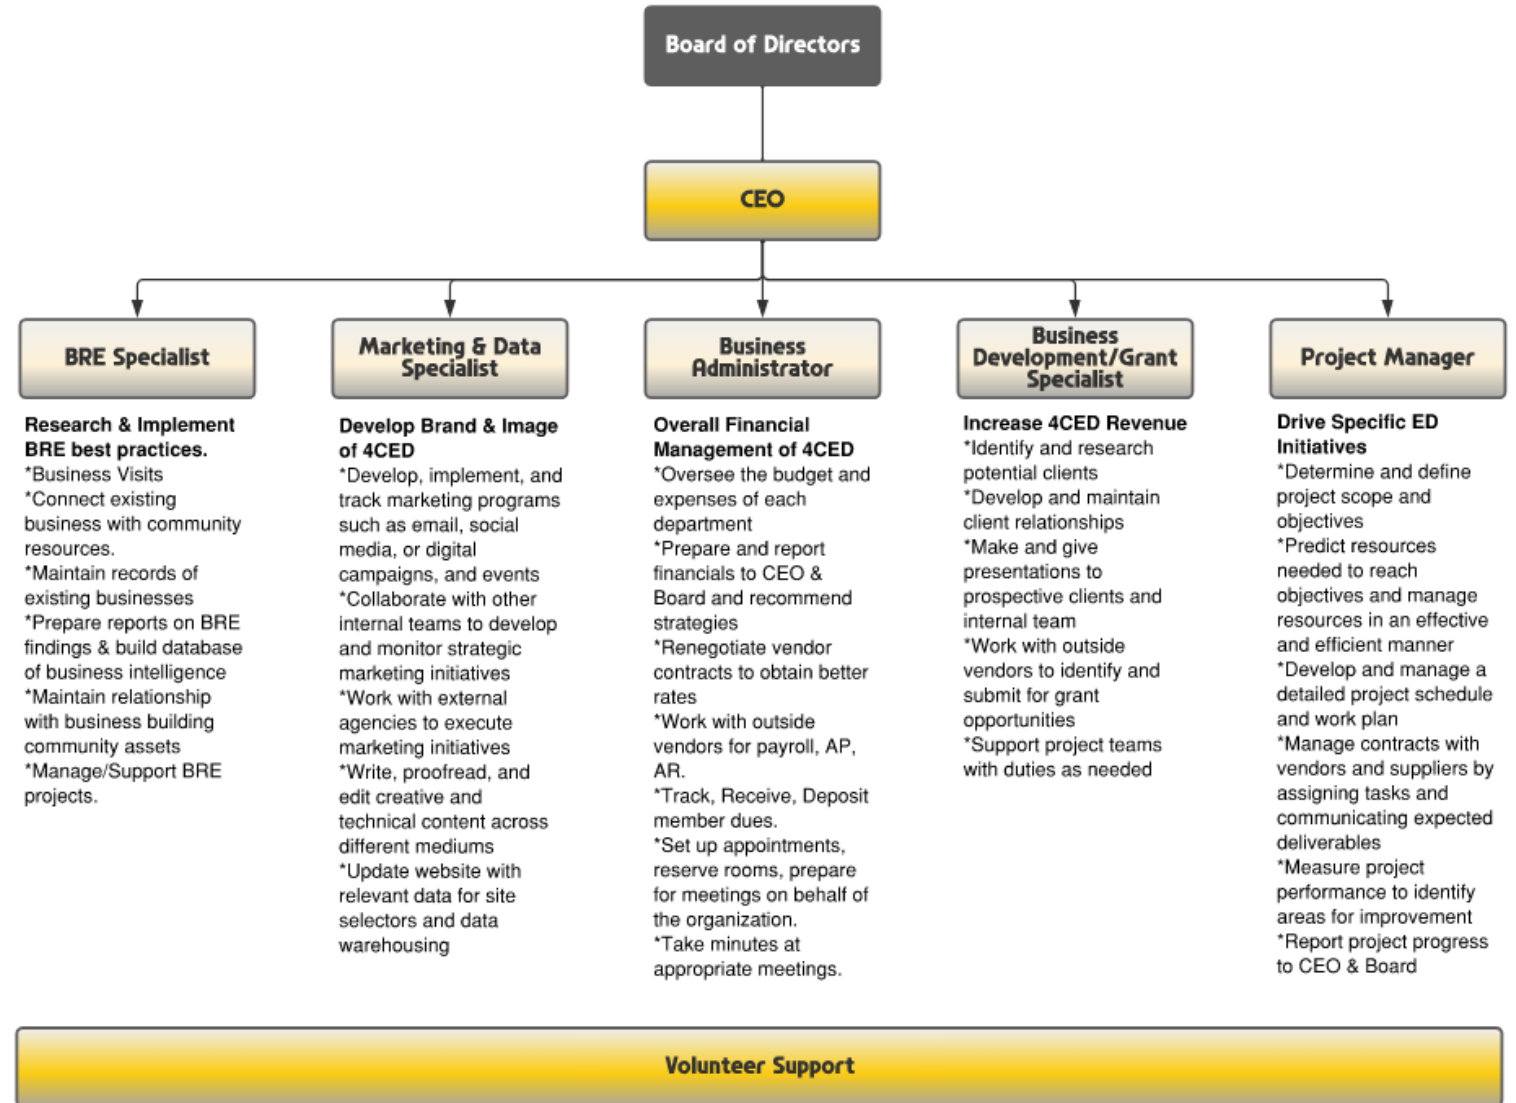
Board of Directors

CEO

BRE Specialist

Research & Implement BRE best practices.
*Business Visits
*Connect existing business with community resources.
*Maintain records of existing businesses
*Prepare reports on BRE findings & build database of business intelligence
*Maintain relationship with business building community assets
*Manage/Support BRE projects.

Marketing & Data Specialist

Develop Brand & Image of 4CED
*Develop, implement, and track marketing programs such as email, social media, or digital campaigns, and events
*Collaborate with other internal teams to develop and monitor strategic marketing initiatives
*Work with external agencies to execute marketing initiatives
*Write, proofread, and edit creative and technical content across different mediums
*Update website with relevant data for site selectors and data warehousing

Business Administrator

Overall Financial Management of 4CED
*Oversee the budget and expenses of each department
*Prepare and report financials to CEO & Board and recommend strategies
*Renegotiate vendor contracts to obtain better rates
*Work with outside vendors for payroll, AP, AR.
*Track, Receive, Deposit member dues.
*Set up appointments, reserve rooms, prepare for meetings on behalf of the organization.
*Take minutes at appropriate meetings.

Business Development/Grant Specialist

Increase 4CED Revenue
*Identify and research potential clients
*Develop and maintain client relationships
*Make and give presentations to prospective clients and internal team
*Work with outside vendors to identify and submit for grant opportunities
*Support project teams with duties as needed

Project Manager

Drive Specific ED Initiatives
*Determine and define project scope and objectives
*Predict resources needed to reach objectives and manage resources in an effective and efficient manner
*Develop and manage a detailed project schedule and work plan
*Manage contracts with vendors and suppliers by assigning tasks and communicating expected deliverables
*Measure project performance to identify areas for improvement
*Report project progress to CEO & Board

Volunteer Support